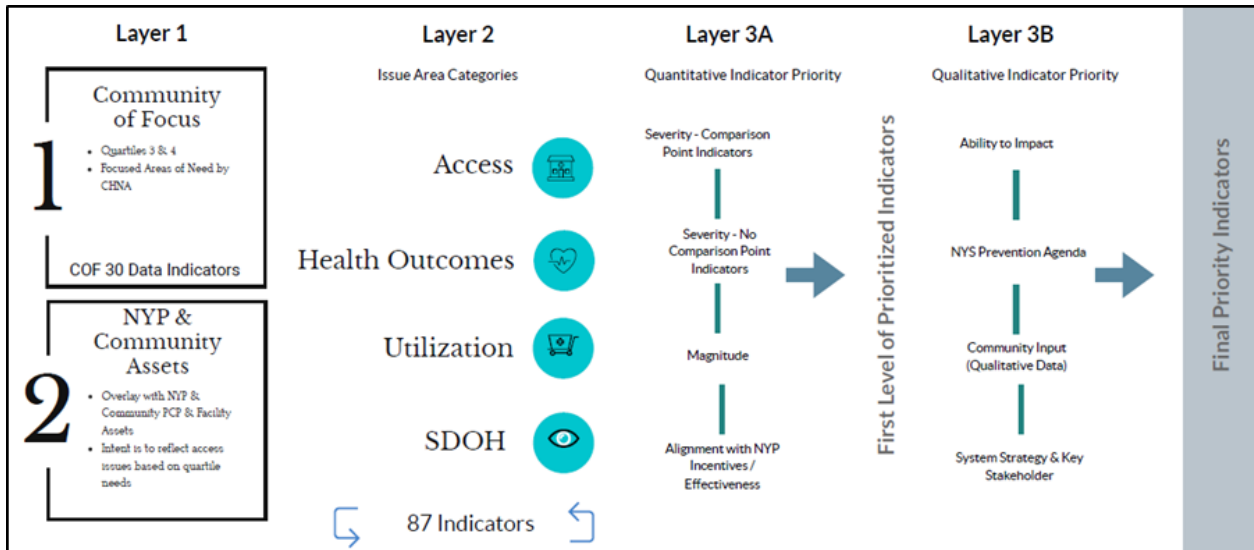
Layer 1

1

Community of Focus

- Quartiles 3 & 4
- Focused Areas of Need by CHNA

COF 30 Data Indicators

2

NYP & Community Assets

- Overlay with NYP & Community PCP & Facility Assets
- Intent is to reflect access issues based on quartile needs

Layer 2

Issue Area Categories

Access

Health Outcomes

Utilization

SDOH

87 Indicators

Layer 3A

Quantitative Indicator Priority

Severity - Comparison Point Indicators

Severity - No Comparison Point Indicators

Magnitude

Alignment with NYP Incentives / Effectiveness

First Level of Prioritized Indicators

Layer 3B

Qualitative Indicator Priority

Ability to Impact

NYS Prevention Agenda

Community Input (Qualitative Data)

System Strategy & Key Stakeholder

Final Priority Indicators